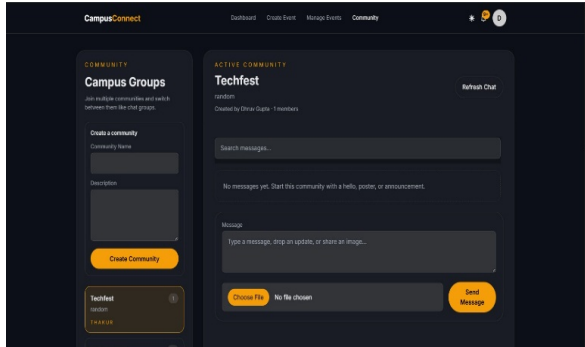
CampusConnect

Dashboard Create Event Manage Events Community

D

COMMUNITY

Campus Groups

Join multiple communities and switch between them like chat groups.

Create a community

Community Name

Description

Create Community

Techfest

random

THAKUR

ACTIVE COMMUNITY

Techfest

random

Created by Dhruv Gupta · 1 members

Refresh Chat

Search messages...

No messages yet. Start this community with a hello, poster, or announcement.

Message

Type a message, drop an update, or share an image...

Choose File No file chosen

Send Message